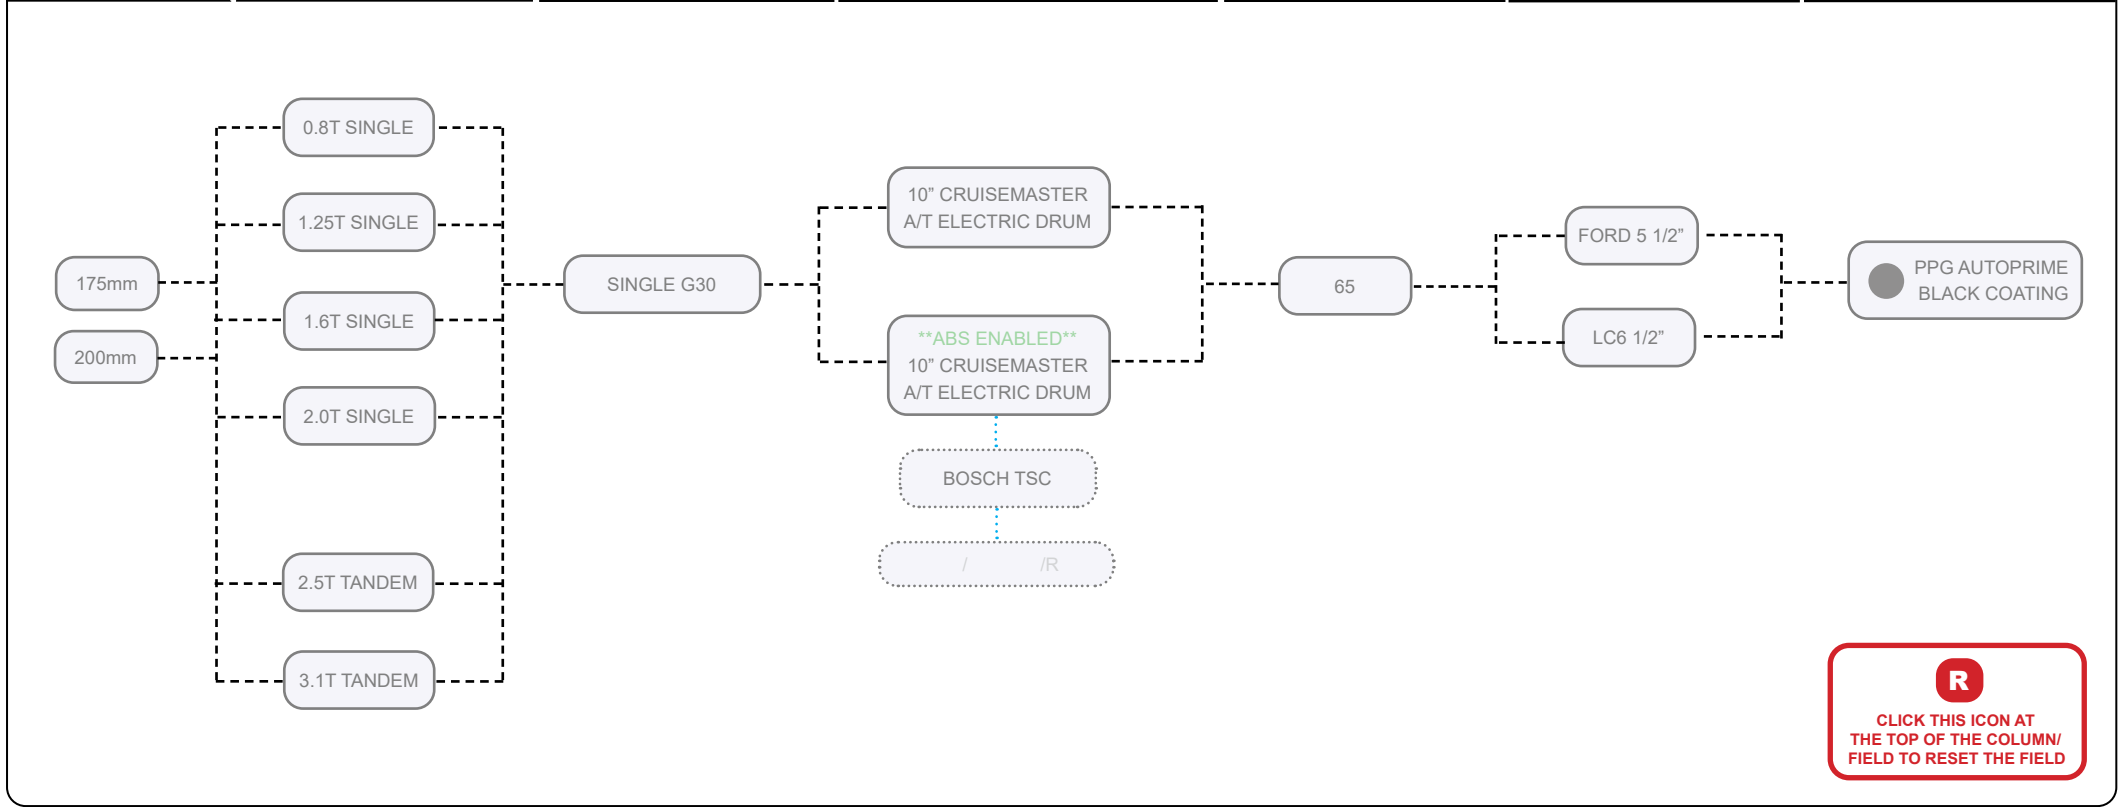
175mm

200mm

0.8T SINGLE

1.25T SINGLE

1.6T SINGLE

2.0T SINGLE

2.5T TANDEM

3.1T TANDEM

SINGLE G30

10" CRUISEMASTER A/T ELECTRIC DRUM

**ABS ENABLED** 10" CRUISEMASTER A/T ELECTRIC DRUM

BOSCH TSC

/ /R

65

FORD 5 1/2"

LC6 1/2"

PPG AUTOPRIME BLACK COATING

R

CLICK THIS ICON AT THE TOP OF THE COLUMN/ FIELD TO RESET THE FIELD